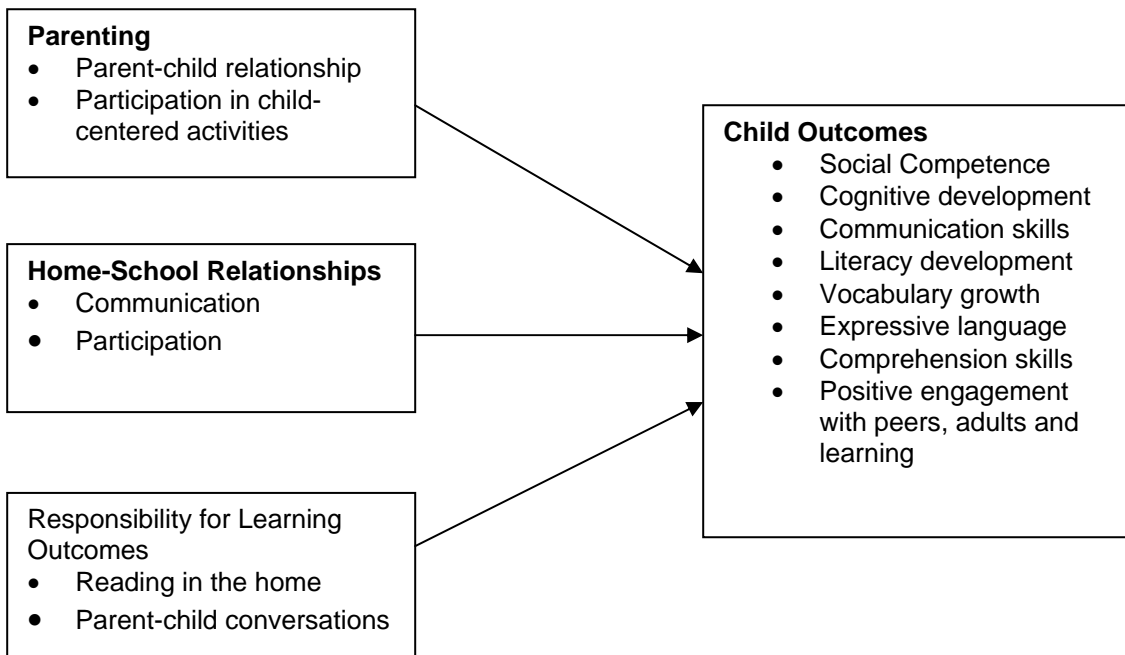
**Parenting**
- Parent-child relationship
- Participation in child-centered activities

**Home-School Relationships**
- Communication
- Participation

Responsibility for Learning Outcomes
- Reading in the home
- Parent-child conversations

**Child Outcomes**
- Social Competence
- Cognitive development
- Communication skills
- Literacy development
- Vocabulary growth
- Expressive language
- Comprehension skills
- Positive engagement with peers, adults and learning